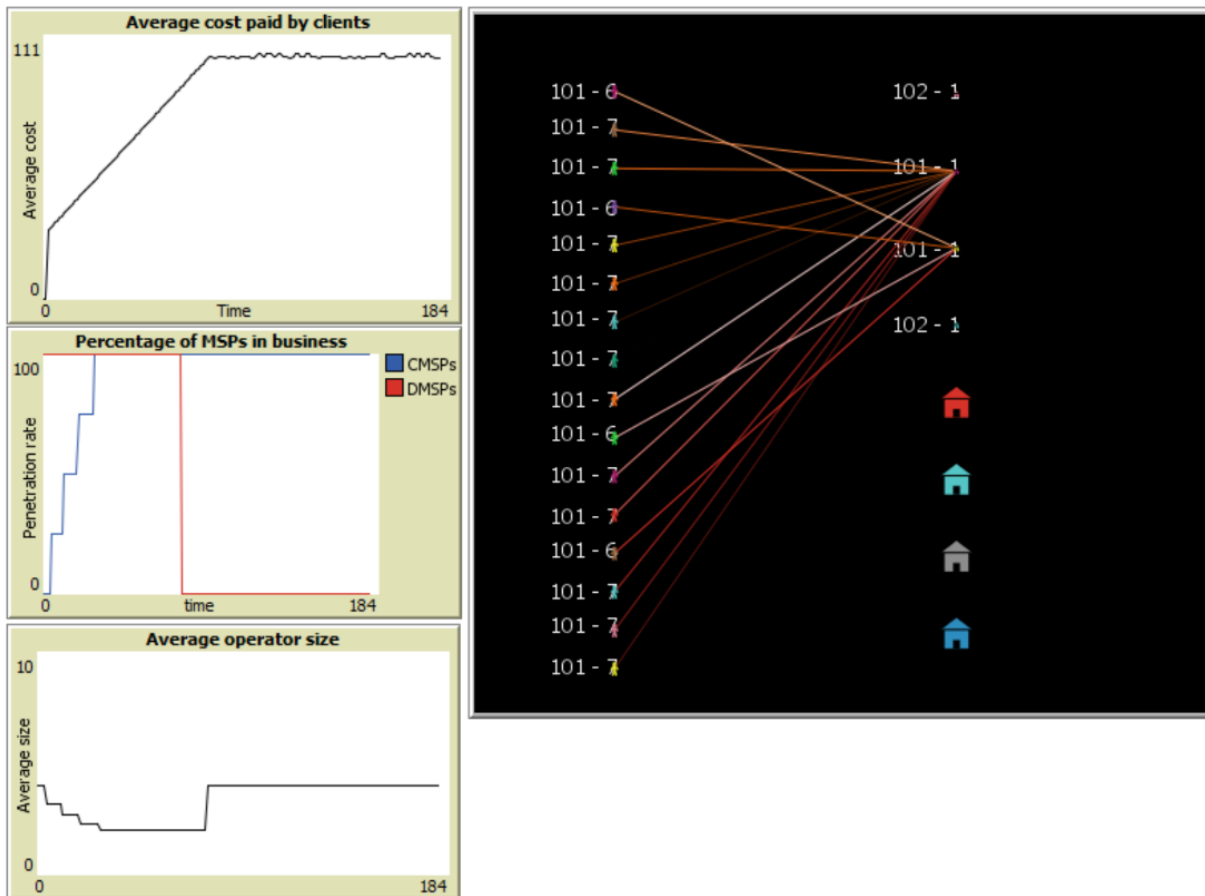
Average cost paid by clients

111

Average cost

0

0

Time

184

Percentage of MSPs in business

100

Penetration rate

0

0

time

184

CMSPs

DMSPs

Average operator size

10

Average size

0

0

184

101 - 6
101 - 7
101 - 7
101 - 6
101 - 7
101 - 7
101 - 7
101 - 7
101 - 7
101 - 6
101 - 7
101 - 7
101 - 6
101 - 7
101 - 7
101 - 7

102 - 1
101 - 1
101 - 1
102 - 1